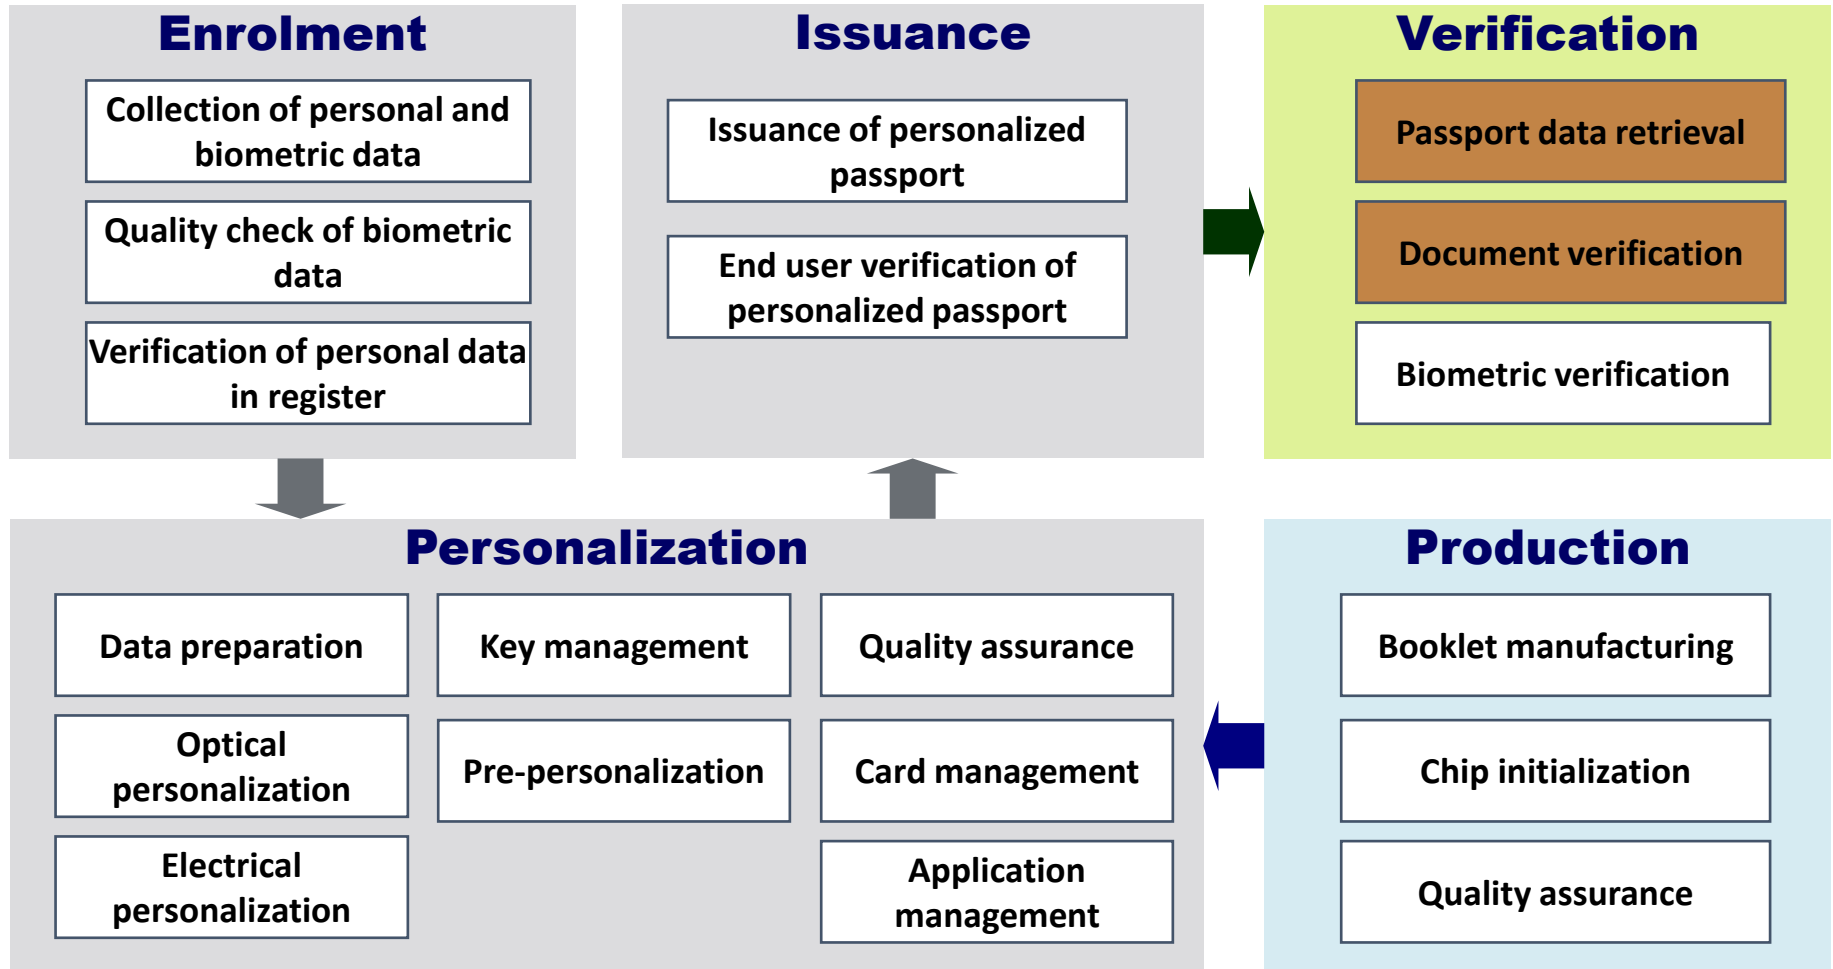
Enrolment

Collection of personal and biometric data

Quality check of biometric data

Verification of personal data in register

Issuance

Issuance of personalized passport

End user verification of personalized passport

Verification

Passport data retrieval

Document verification

Biometric verification

Personalization

Data preparation

Key management

Quality assurance

Optical personalization

Pre-personalization

Card management

Electrical personalization

Application management

Production

Booklet manufacturing

Chip initialization

Quality assurance